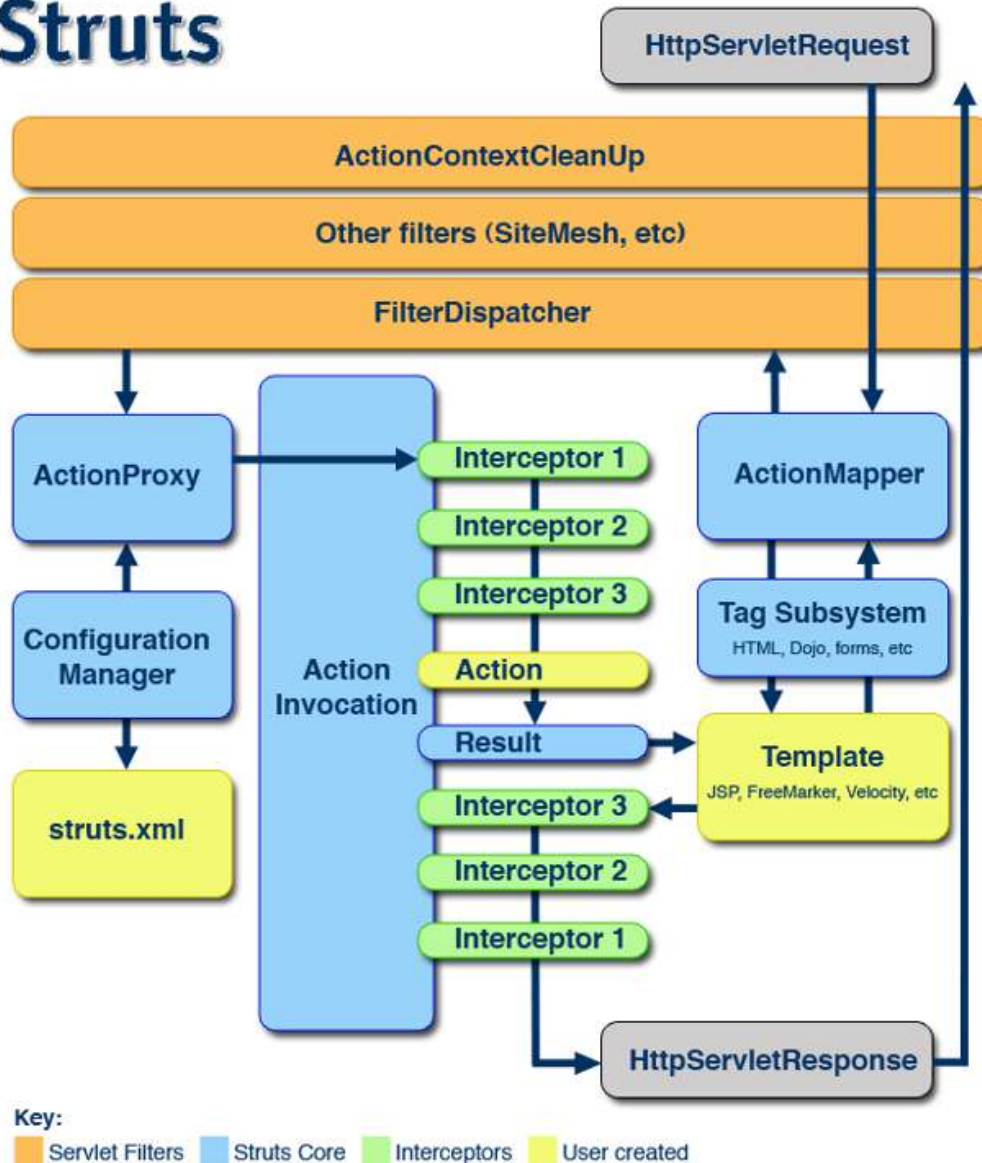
Struts

HttpServletRequest

ActionContextCleanUp

Other filters (SiteMesh, etc)

FilterDispatcher

ActionProxy

Configuration Manager

struts.xml

Action Invocation

Interceptor 1

Interceptor 2

Interceptor 3

Action

Result

Interceptor 3

Interceptor 2

Interceptor 1

ActionMapper

Tag Subsystem
HTML, Dojo, forms, etc

Template
JSP, FreeMarker, Velocity, etc

HttpServletResponse

Key:
Servlet Filters Struts Core Interceptors User created